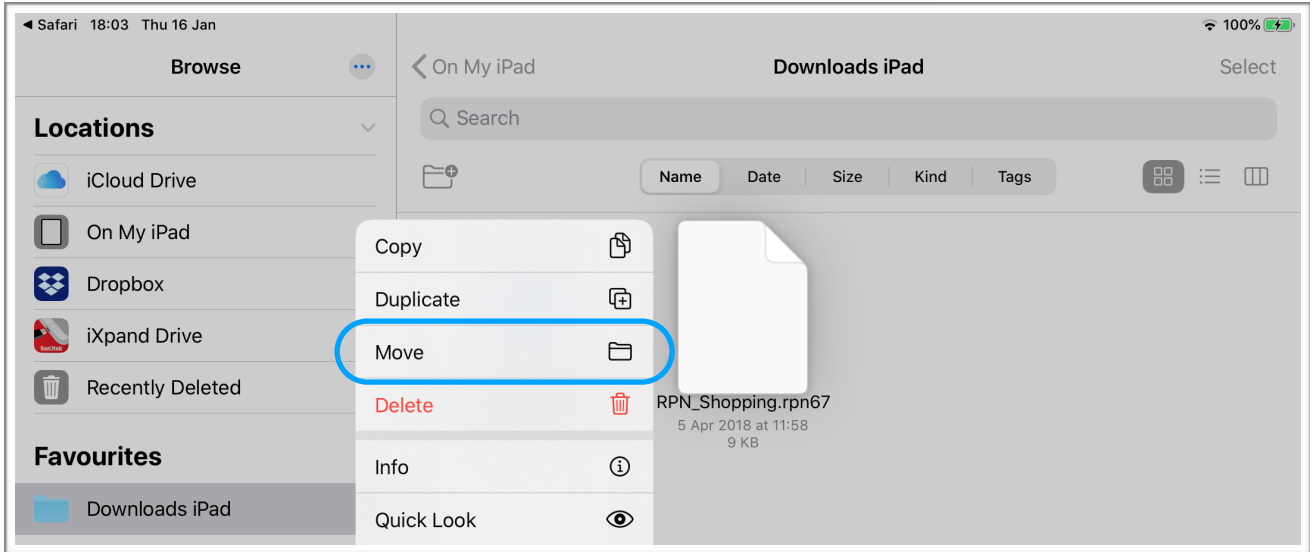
◀ Safari 18:03 Thu 16 Jan

100%

Browse

Locations

iCloud Drive

On My iPad

Dropbox

iXpand Drive

Recently Deleted

Favourites

Downloads iPad

On My iPad

Downloads iPad

Select

Search

Name Date Size Kind Tags

Copy

Duplicate

Move

Delete

Info

Quick Look

RPN_Shopping.rpn67
5 Apr 2018 at 11:58
9 KB